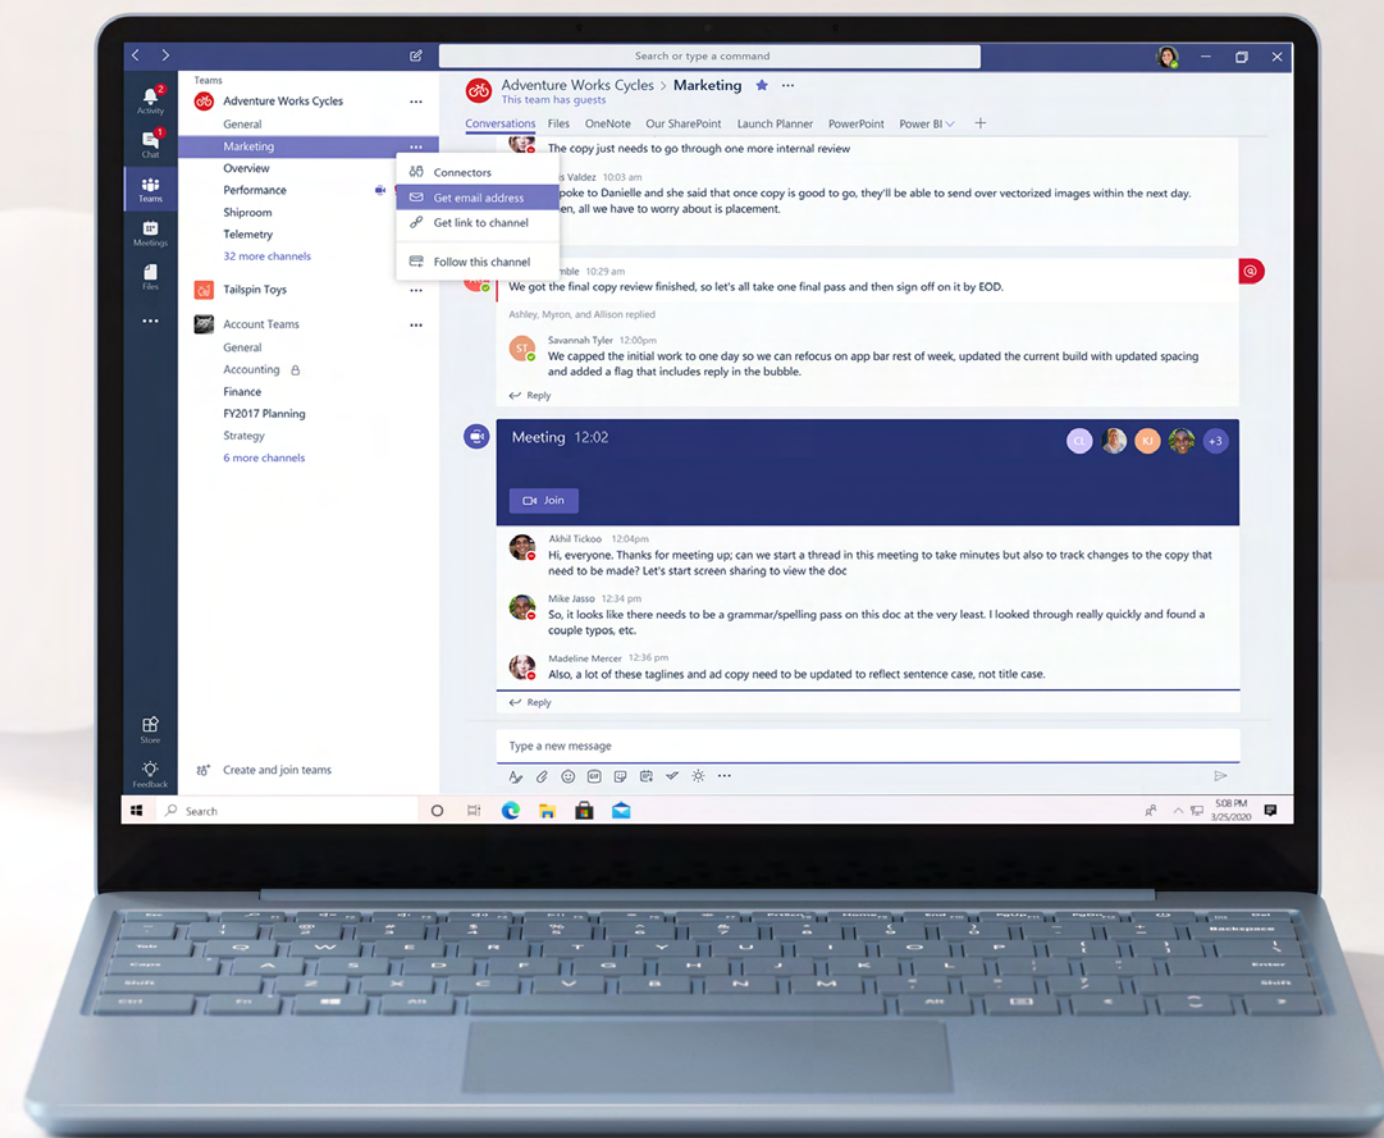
Search or type a command

Activity
Chat
Teams
Meetings
Files
...
Store
Feedback

Teams
Adventure Works Cycles
General
Marketing
Overview
Performance
Shiproom
Telemetry
32 more channels
Tailspin Toys
Account Teams
General
Accounting
Finance
FY2017 Planning
Strategy
6 more channels
Create and join teams

Connectors
Get email address
Get link to channel
Follow this channel

Adventure Works Cycles > Marketing
This team has guests
Conversations Files OneNote Our SharePoint Launch Planner PowerPoint Power BI +

The copy just needs to go through one more internal review
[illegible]s Valdez 10:03 am
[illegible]poke to Danielle and she said that once copy is good to go, they'll be able to send over vectorized images within the next day. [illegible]en, all we have to worry about is placement.

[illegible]mble 10:29 am
We got the final copy review finished, so let's all take one final pass and then sign off on it by EOD.
Ashley, Myron, and Allison replied
Savannah Tyler 12:00pm
We capped the initial work to one day so we can refocus on app bar rest of week, updated the current build with updated spacing and added a flag that includes reply in the bubble.
Reply

Meeting 12:02
+3
Join

Akhil Tickoo 12:04pm
Hi, everyone. Thanks for meeting up; can we start a thread in this meeting to take minutes but also to track changes to the copy that need to be made? Let's start screen sharing to view the doc
Mike Jasso 12:34 pm
So, it looks like there needs to be a grammar/spelling pass on this doc at the very least. I looked through really quickly and found a couple typos, etc.
Madeline Mercer 12:36 pm
Also, a lot of these taglines and ad copy need to be updated to reflect sentence case, not title case.
Reply

Type a new message

Search
5:08 PM
3/25/2020